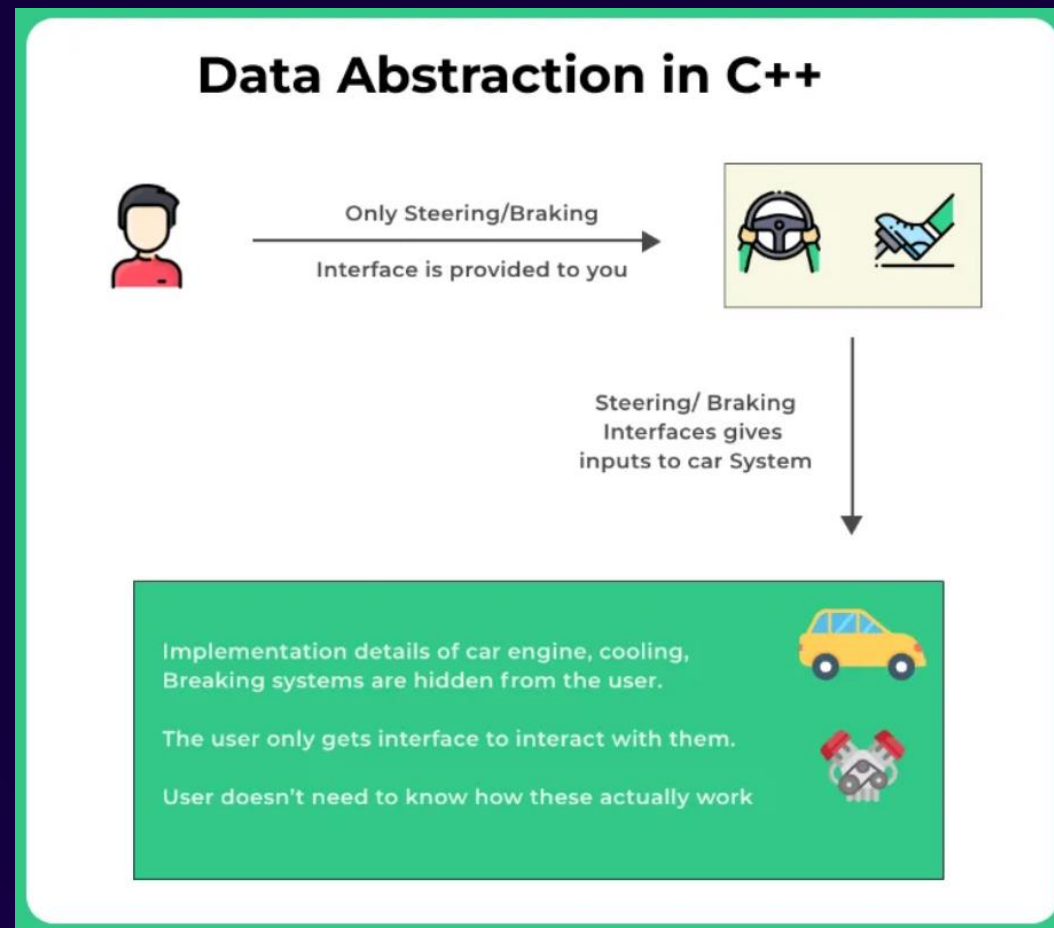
Data Abstraction in C++

Only Steering/Braking

Interface is provided to you

Steering/ Braking Interfaces gives inputs to car System

Implementation details of car engine, cooling, Breaking systems are hidden from the user.

The user only gets interface to interact with them.

User doesn't need to know how these actually work